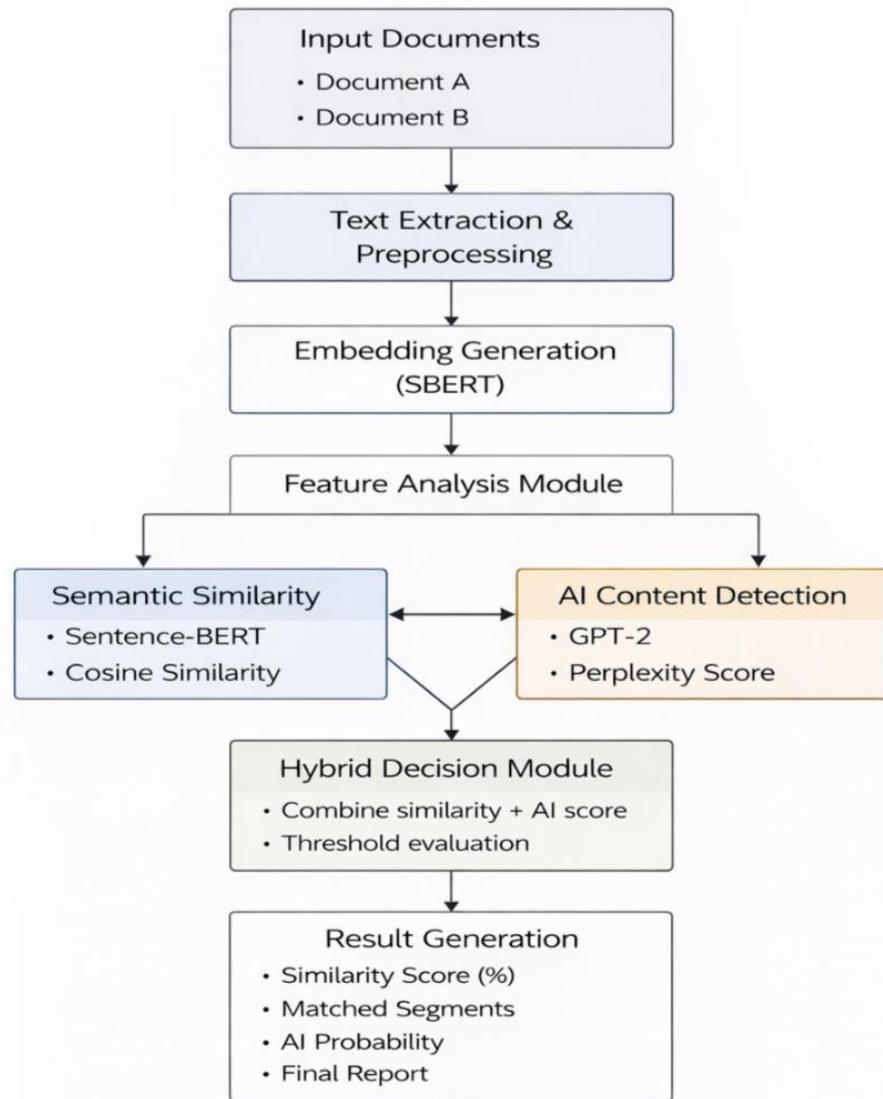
Input Documents
• Document A
• Document B

Text Extraction & Preprocessing

Embedding Generation (SBERT)

Feature Analysis Module

Semantic Similarity
• Sentence-BERT
• Cosine Similarity

AI Content Detection
• GPT-2
• Perplexity Score

Hybrid Decision Module
• Combine similarity + AI score
• Threshold evaluation

Result Generation
• Similarity Score (%)
• Matched Segments
• AI Probability
• Final Report